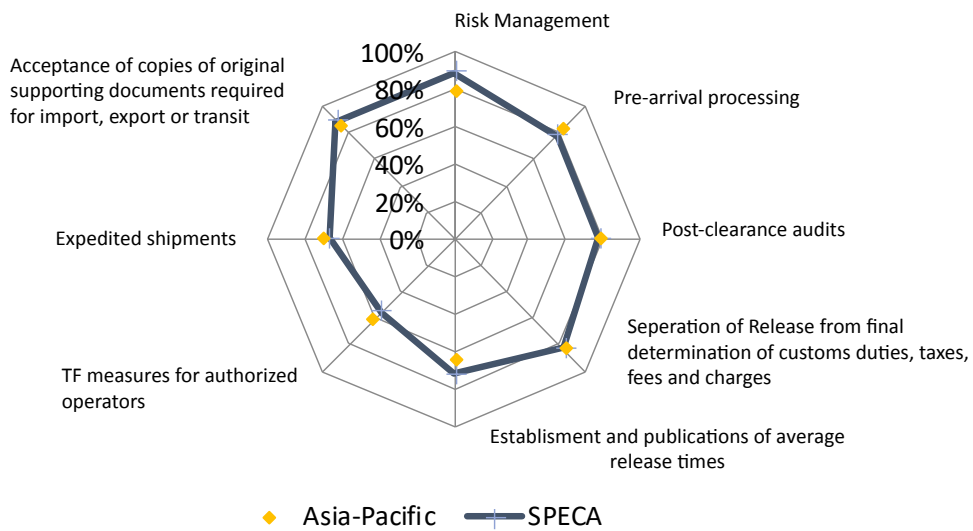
Risk Management

Acceptance of copies of original supporting documents required for import, export or transit

100%
80%
60%
40%
20%
0%

Pre-arrival processing

Post-clearance audits

Expedited shipments

Seperation of Release from final determination of customs duties, taxes, fees and charges

TF measures for authorized operators

Establisment and publications of average release times

Asia-Pacific
SPECA